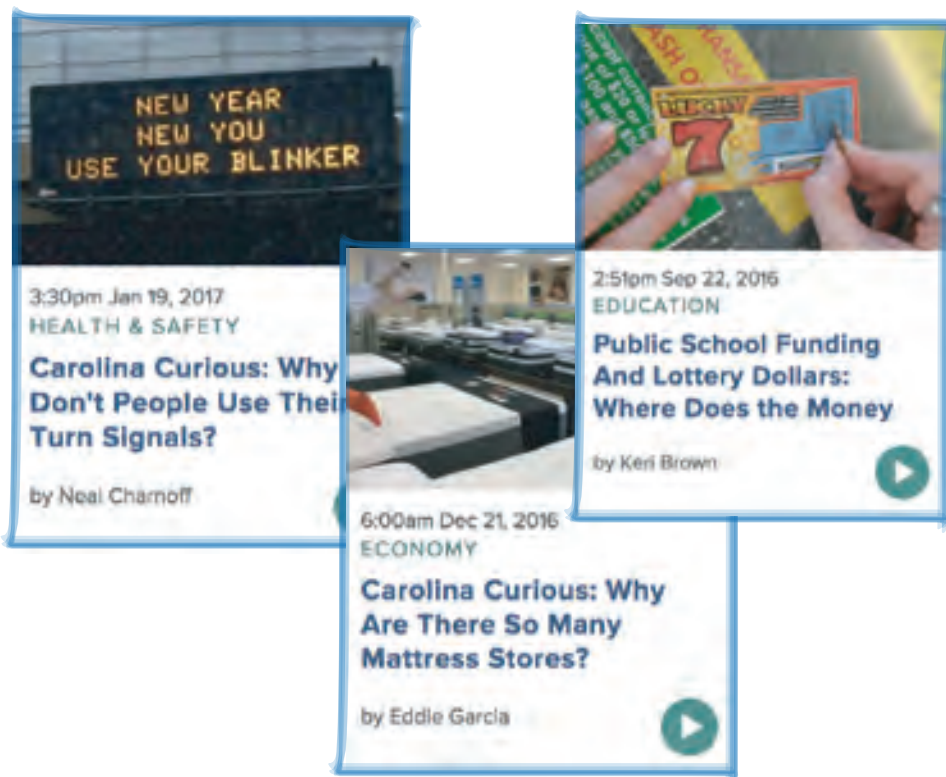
NEW YEAR
NEW YOU
USE YOUR BLINKER

3:30pm Jan 19, 2017
HEALTH & SAFETY
Carolina Curious: Why Don't People Use Thei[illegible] Turn Signals?
by Neal Charnoff

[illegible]
7

2:51pm Sep 22, 2016
EDUCATION
Public School Funding And Lottery Dollars: Where Does the Money
by Keri Brown

6:00am Dec 21, 2016
ECONOMY
Carolina Curious: Why Are There So Many Mattress Stores?
by Eddie Garcia